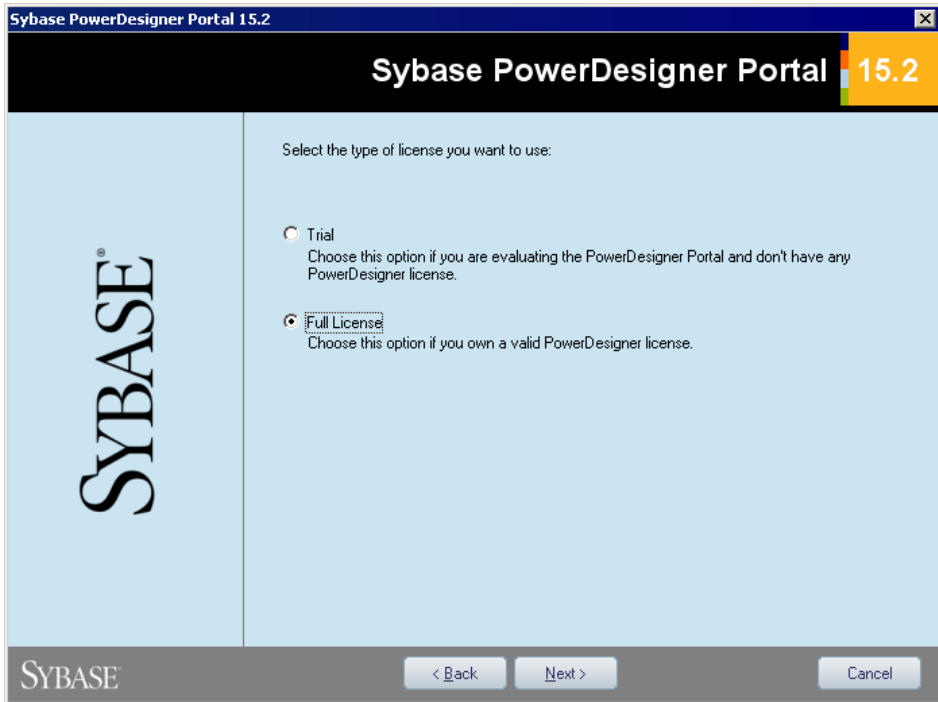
Sybase PowerDesigner Portal 15.2

Sybase PowerDesigner Portal 15.2

Select the type of license you want to use:

Trial
Choose this option if you are evaluating the PowerDesigner Portal and don't have any PowerDesigner license.

Full License
Choose this option if you own a valid PowerDesigner license.

SYBASE®

SYBASE

< Back

Next >

Cancel